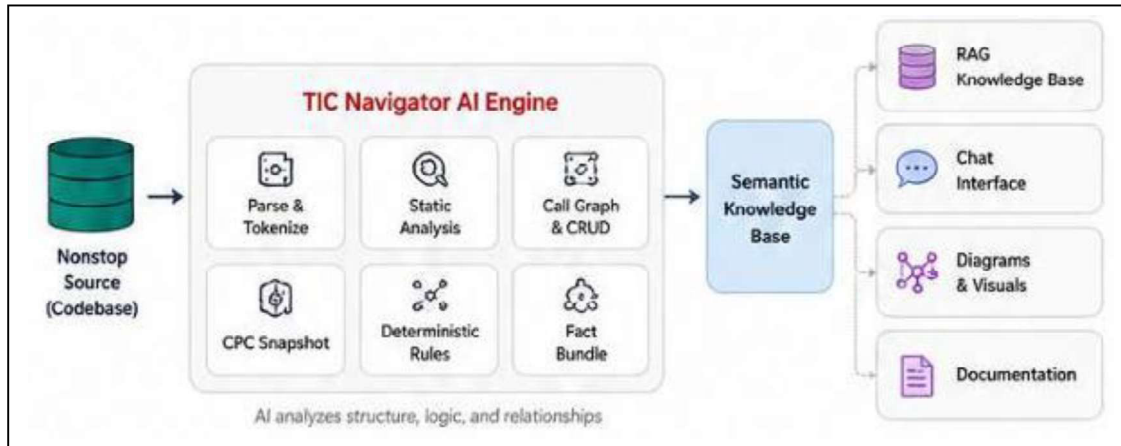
Nonstop Source (Codebase)

TIC Navigator AI Engine

Parse & Tokenize

Static Analysis

Call Graph & CRUD

CPC Snapshot

Deterministic Rules

Fact Bundle

AI analyzes structure, logic, and relationships

Semantic Knowledge Base

RAG Knowledge Base

Chat Interface

Diagrams & Visuals

Documentation